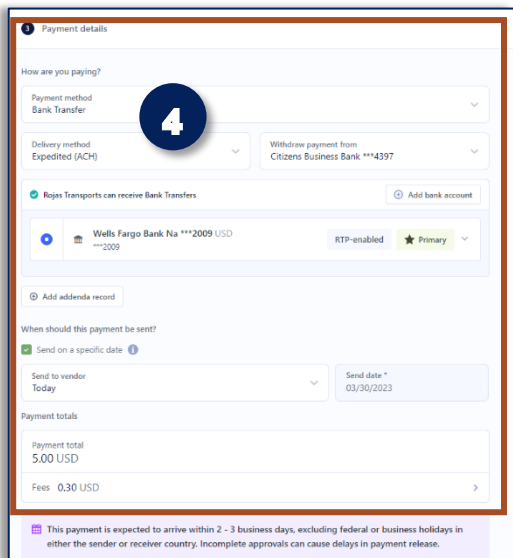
3 Payment details

4

How are you paying?

Payment method
Bank Transfer

Delivery method
Expedited (ACH)

Withdraw payment from
Citizens Business Bank ***4397

Rojas Transports can receive Bank Transfers

Add bank account

Wells Fargo Bank Na ***2009 USD
***2009

RTP-enabled

Primary

Add addenda record

When should this payment be sent?

Send on a specific date

Send to vendor
Today

Send date *
03/30/2023

Payment totals

Payment total
5.00 USD

Fees 0.30 USD

This payment is expected to arrive within 2 - 3 business days, excluding federal or business holidays in either the sender or receiver country. Incomplete approvals can cause delays in payment release.